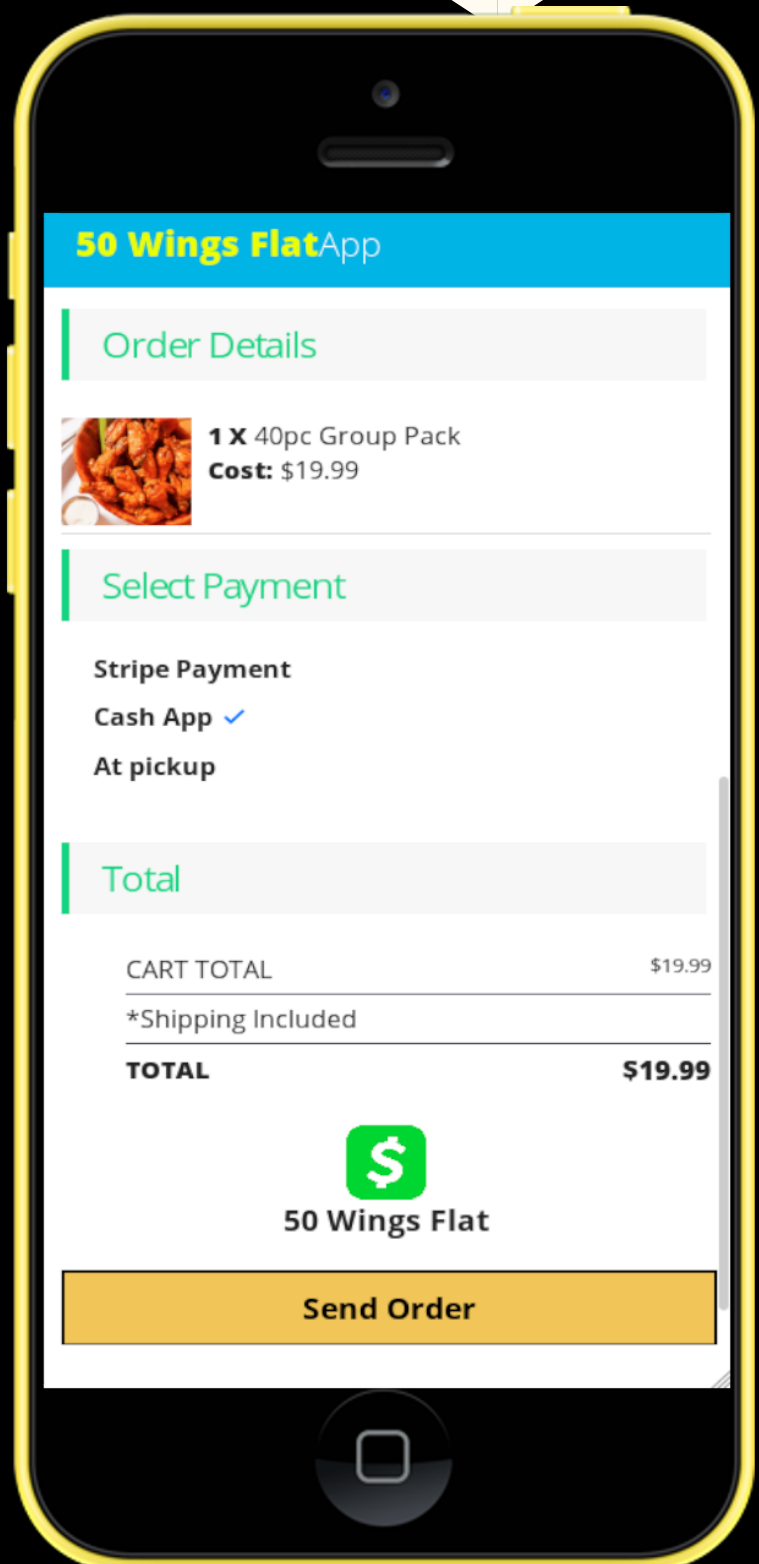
50 Wings FlatApp

Order Details

1 X 40pc Group Pack
Cost: $19.99

Select Payment

Stripe Payment
Cash App ✓
At pickup

Total

| CART TOTAL | $19.99 |
|---|---|
| *Shipping Included | |
| TOTAL | $19.99 |

$
50 Wings Flat

Send Order